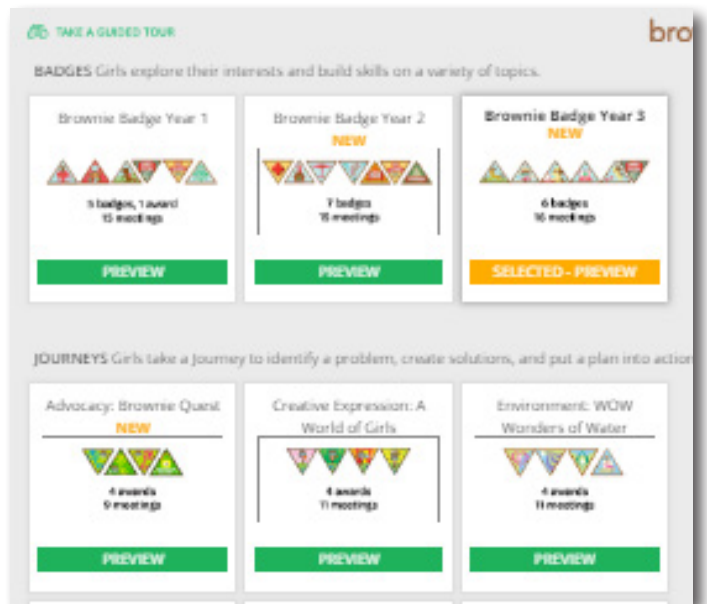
TAKE A GUIDED TOUR

bro

BADGES Girls explore their interests and build skills on a variety of topics.

Brownie Badge Year 1

5 badges, 1 award
15 meetings

PREVIEW

Brownie Badge Year 2
NEW

7 badges
15 meetings

PREVIEW

Brownie Badge Year 3
NEW

6 badges
16 meetings

SELECTED - PREVIEW

JOURNEYS Girls take a Journey to identify a problem, create solutions, and put a plan into actio

Advocacy: Brownie Quest
NEW

4 awards
9 meetings

PREVIEW

Creative Expression: A World of Girls

4 awards
11 meetings

PREVIEW

Environment: WOW Wonders of Water

4 awards
11 meetings

PREVIEW